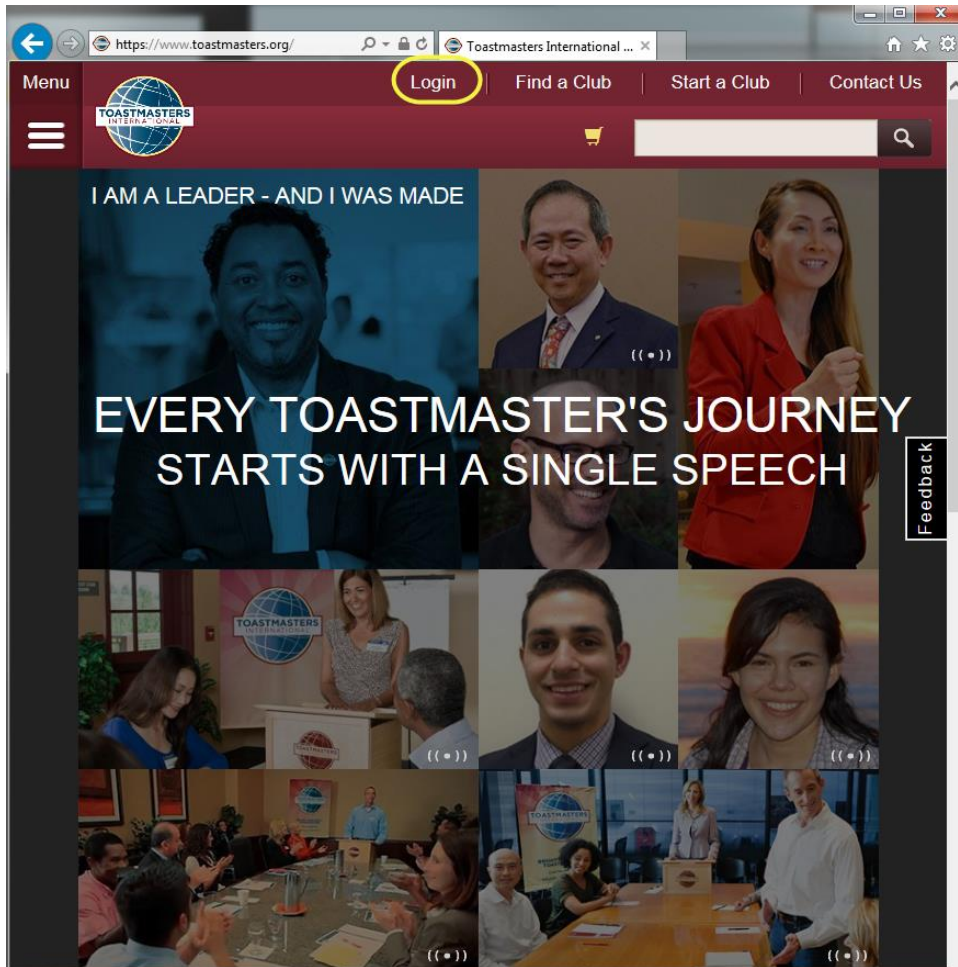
https://www.toastmasters.org/

Toastmasters International ...

Menu

Login

Find a Club

Start a Club

Contact Us

TOASTMASTERS INTERNATIONAL

I AM A LEADER - AND I WAS MADE

EVERY TOASTMASTER'S JOURNEY
STARTS WITH A SINGLE SPEECH

Feedback

TOASTMASTERS INTERNATIONAL

TOASTMASTERS